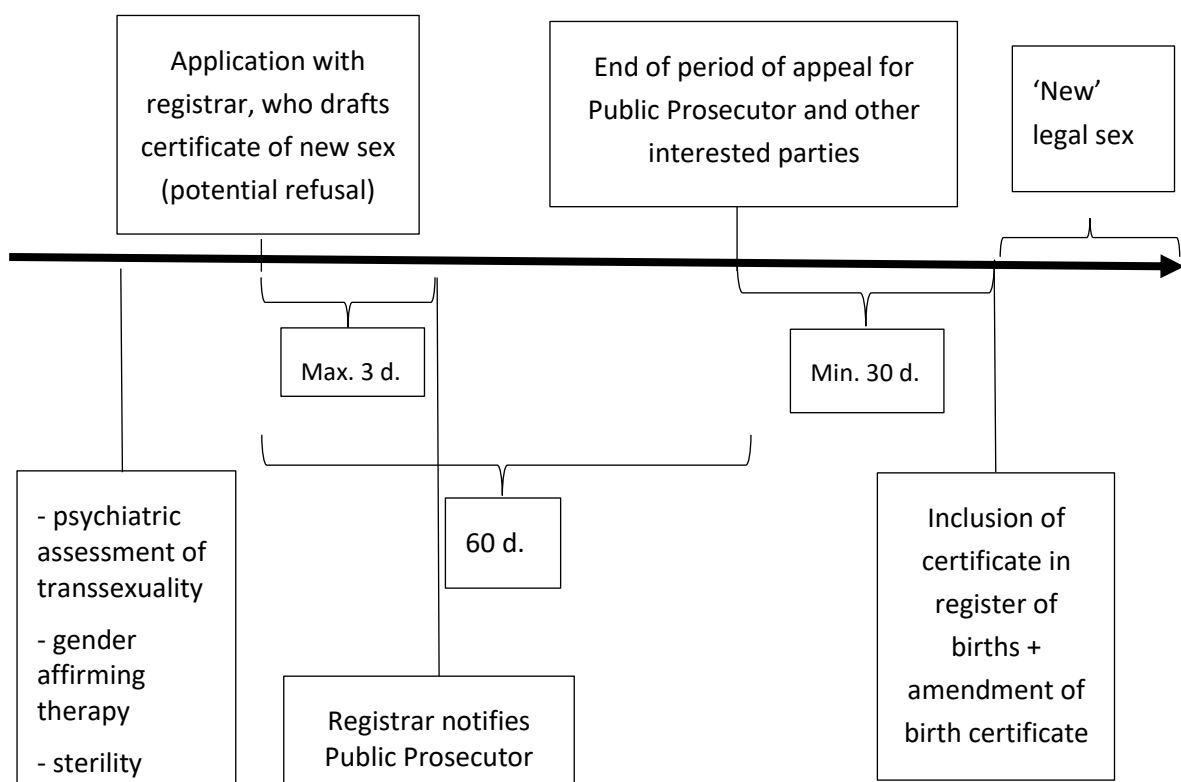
Application with registrar, who drafts certificate of new sex (potential refusal)

End of period of appeal for Public Prosecutor and other interested parties

'New' legal sex

Max. 3 d.

Min. 30 d.

60 d.

- psychiatric assessment of transsexuality

- gender affirming therapy

- sterility

Registrar notifies Public Prosecutor

Inclusion of certificate in register of births + amendment of birth certificate